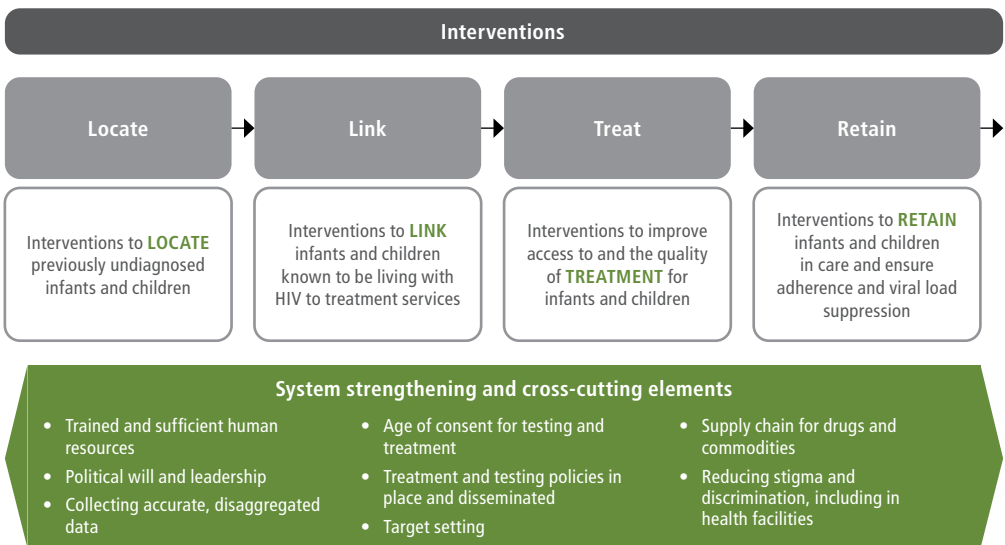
Interventions

Locate

Link

Treat

Retain

Interventions to LOCATE previously undiagnosed infants and children

Interventions to LINK infants and children known to be living with HIV to treatment services

Interventions to improve access to and the quality of TREATMENT for infants and children

Interventions to RETAIN infants and children in care and ensure adherence and viral load suppression

System strengthening and cross-cutting elements

- Trained and sufficient human resources
- Political will and leadership
- Collecting accurate, disaggregated data

- Age of consent for testing and treatment
- Treatment and testing policies in place and disseminated
- Target setting

- Supply chain for drugs and commodities
- Reducing stigma and discrimination, including in health facilities